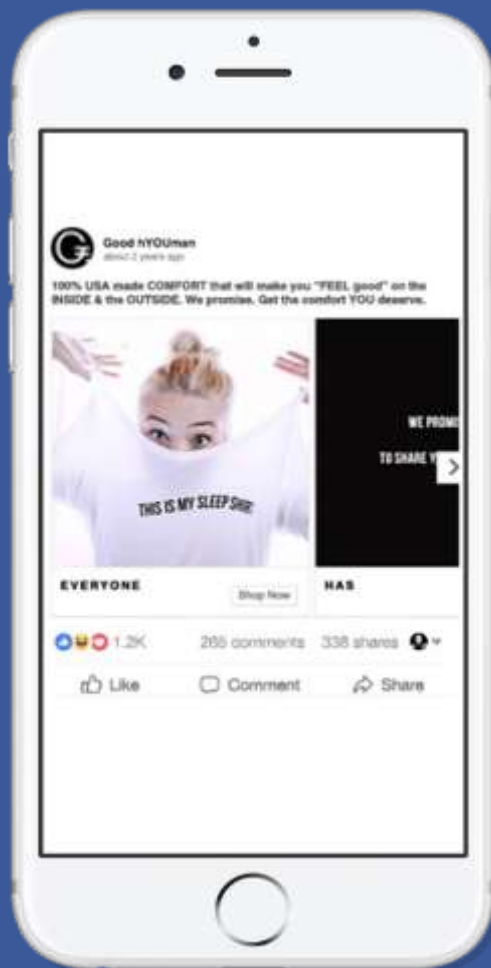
Good hYOUman
about 2 years ago

100% USA made COMFORT that will make you "FEEL good" on the INSIDE & the OUTSIDE. We promise. Get the comfort YOU deserve.

THIS IS MY SLEEP SHIR

WE PROMI
TO SHARE Y

EVERYONE
Shop Now
HAS

1.2K 265 comments 338 shares

Like Comment Share